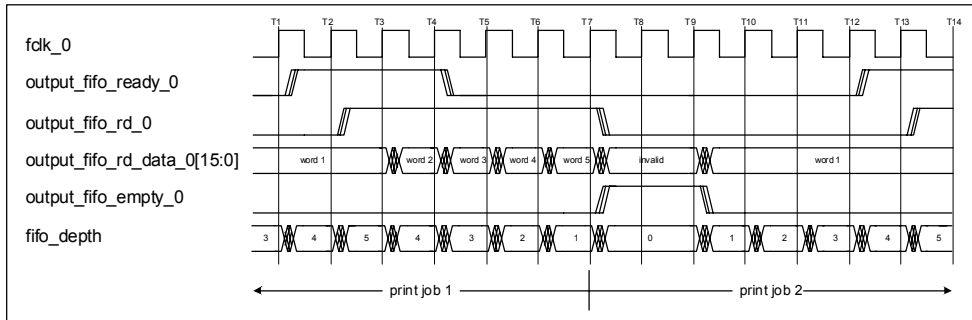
T1 T2 T3 T4 T5 T6 T7 T8 T9 T10 T11 T12 T13 T14

fclk_0

output_fifo_ready_0

output_fifo_rd_0

output_fifo_rd_data_0[15:0]

word 1 word 2 word 3 word 4 word 5 invalid word 1

output_fifo_empty_0

fifo_depth

3 4 5 4 3 2 1 0 1 2 3 4 5

print job 1

print job 2